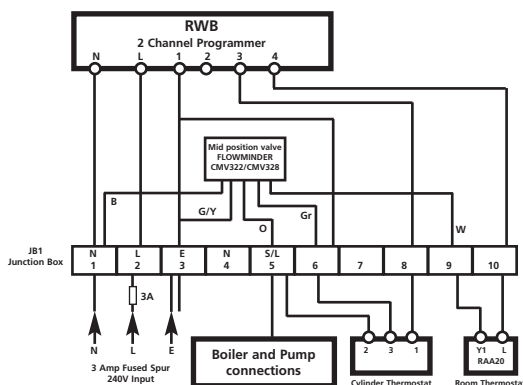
RWB
2 Channel Programmer
N L 1 2 3 4

Mid position valve
FLOWMINDER
CMV322/CMV328

B
G/Y
O
Gr
W

JB1
Junction Box

| N | L | E | N | S/L | 6 | 7 | 8 | 9 | 10 |
|---|---|---|---|---|---|---|---|---|---|
| 1 | 2 | 3 | 4 | 5 | | | | | |

3A

N L E
3 Amp Fused Spur
240V Input

Boiler and Pump connections

2 3 1
Cylinder Thermostat

Y1 L
RAA20
Room Thermosta